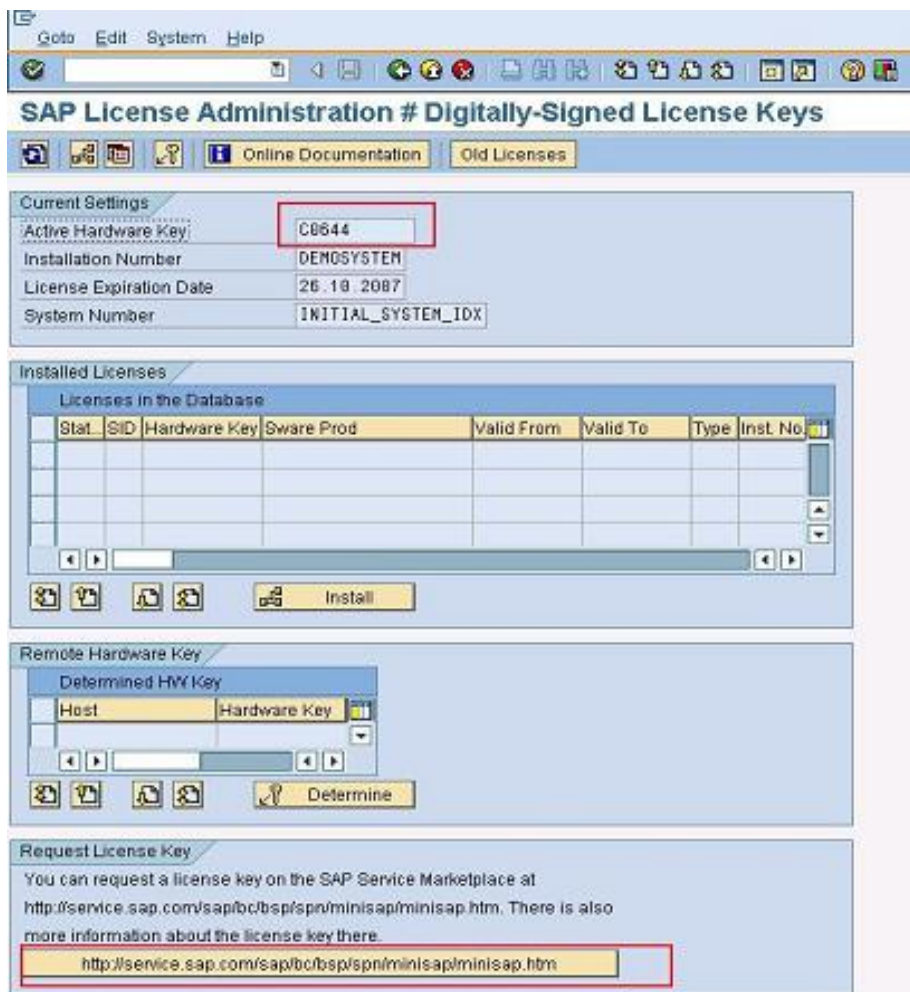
Goto Edit System Help

SAP License Administration # Digitally-Signed License Keys

Online Documentation Old Licenses

Current Settings

Active Hardware Key C0644

Installation Number DEMOSYSTEM

License Expiration Date 26.10.2087

System Number INITIAL_SYSTEM_IDX

Installed Licenses

Licenses in the Database

| Stat.. | SID | Hardware Key | Sware Prod | Valid From | Valid To | Type | Inst. No. |
|---|---|---|---|---|---|---|---|
| | | | | | | | |
| | | | | | | | |
| | | | | | | | |
| | | | | | | | |

Install

Remote Hardware Key

Determined HW Key

| Host | Hardware Key |
|---|---|
| | |

Determine

Request License Key

You can request a license key on the SAP Service Marketplace at http://service.sap.com/sap/bc/bsp/spn/minisap/minisap.htm. There is also more information about the license key there.

http://service.sap.com/sap/bc/bsp/spn/minisap/minisap.htm